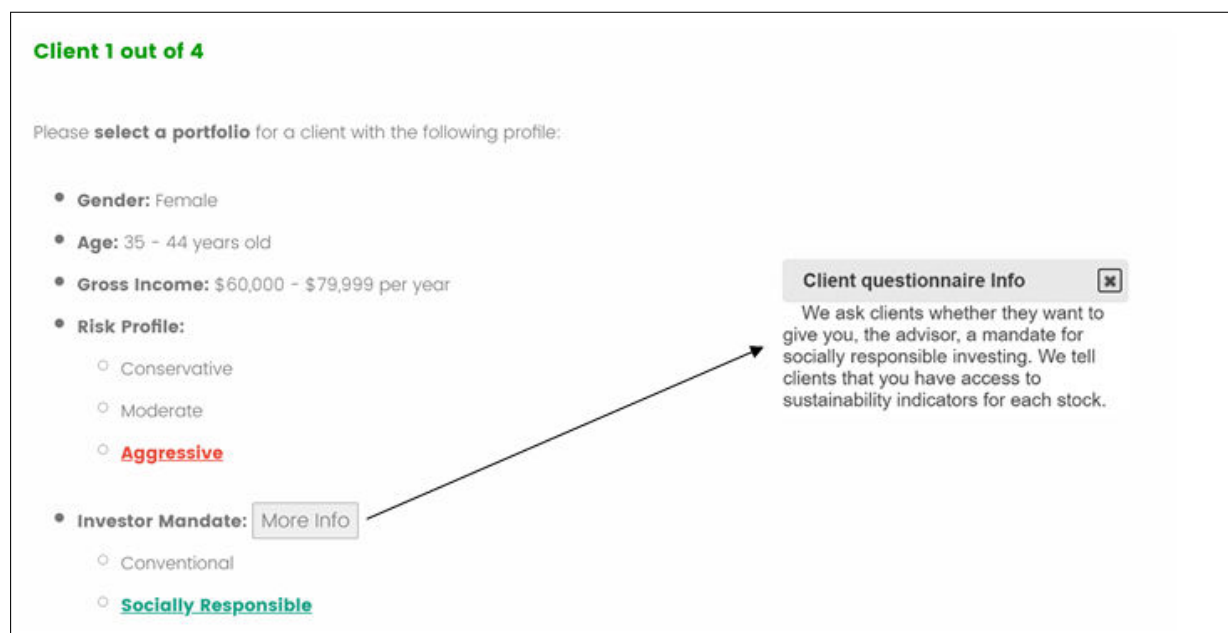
Client 1 out of 4

Please **select a portfolio** for a client with the following profile:

- **Gender:** Female
- **Age:** 35 - 44 years old
- **Gross Income:** $60,000 - $79,999 per year
- **Risk Profile:**
  - Conservative
  - Moderate
  - Aggressive
- **Investor Mandate:** More Info
  - Conventional
  - Socially Responsible

Client questionnaire Info ✖

We ask clients whether they want to give you, the advisor, a mandate for socially responsible investing. We tell clients that you have access to sustainability indicators for each stock.